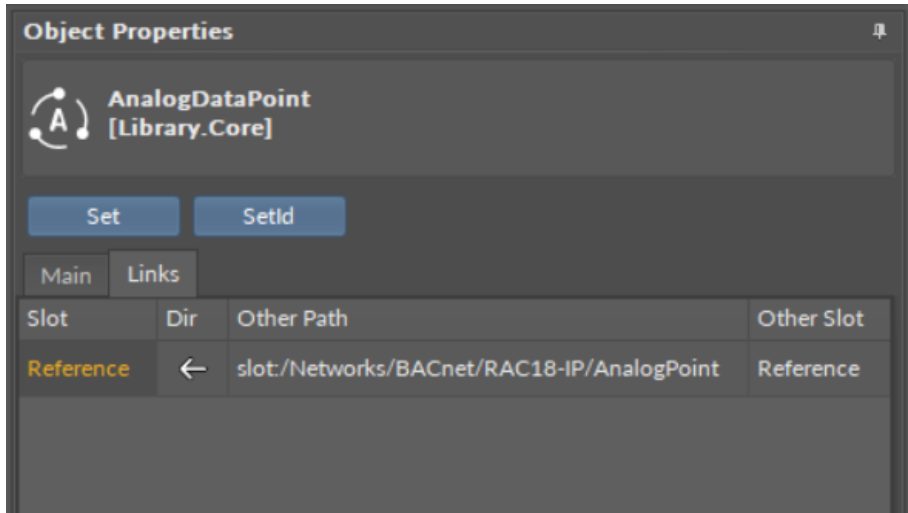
Object Properties

A

AnalogDataPoint
[Library.Core]

Set

SetId

Main

Links

| Slot | Dir | Other Path | Other Slot |
|---|---|---|---|
| Reference | ← | slot:/Networks/BACnet/RAC18-IP/AnalogPoint | Reference |